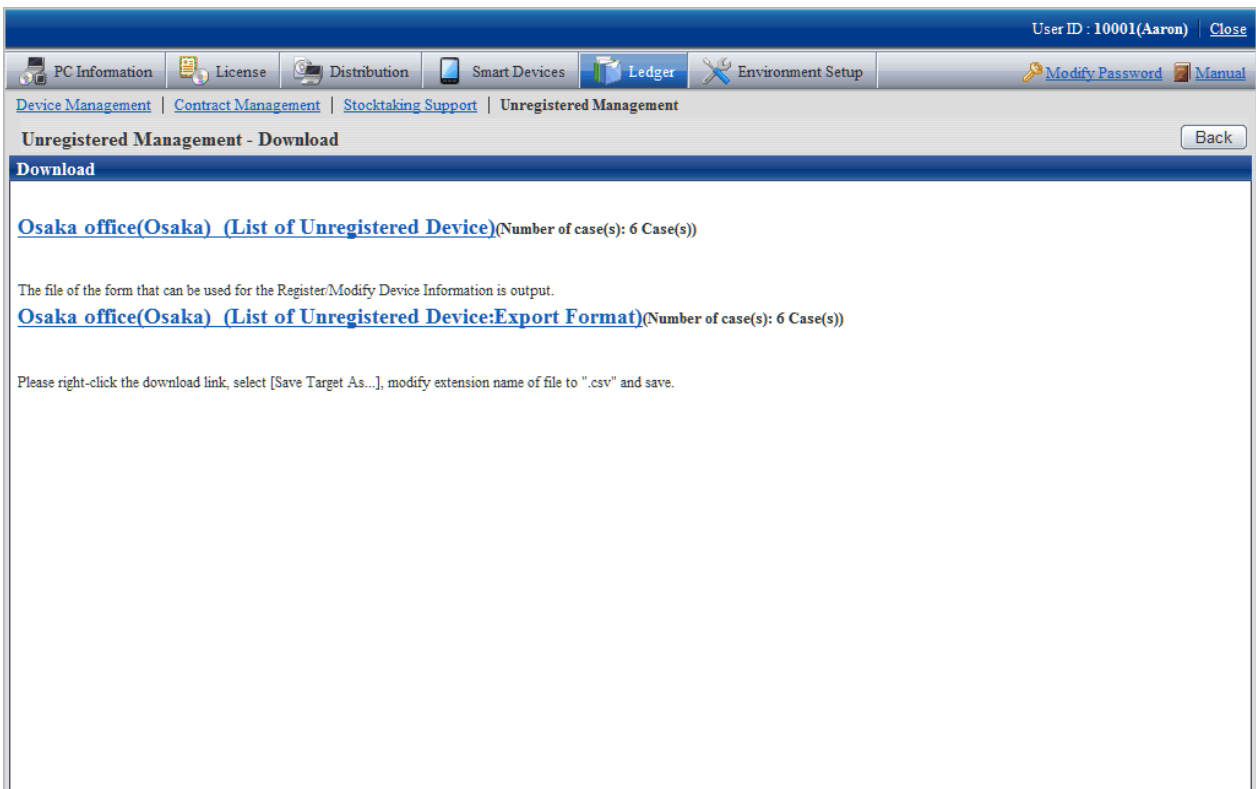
User ID : 10001(Aaron) | Close

PC Information | License | Distribution | Smart Devices | Ledger | Environment Setup | Modify Password | Manual

Device Management | Contract Management | Stocktaking Support | Unregistered Management

Unregistered Management - Download

Back

Download

Osaka office(Osaka) (List of Unregistered Device)(Number of case(s): 6 Case(s))

The file of the form that can be used for the Register/Modify Device Information is output.

Osaka office(Osaka) (List of Unregistered Device:Export Format)(Number of case(s): 6 Case(s))

Please right-click the download link, select [Save Target As...], modify extension name of file to ".csv" and save.